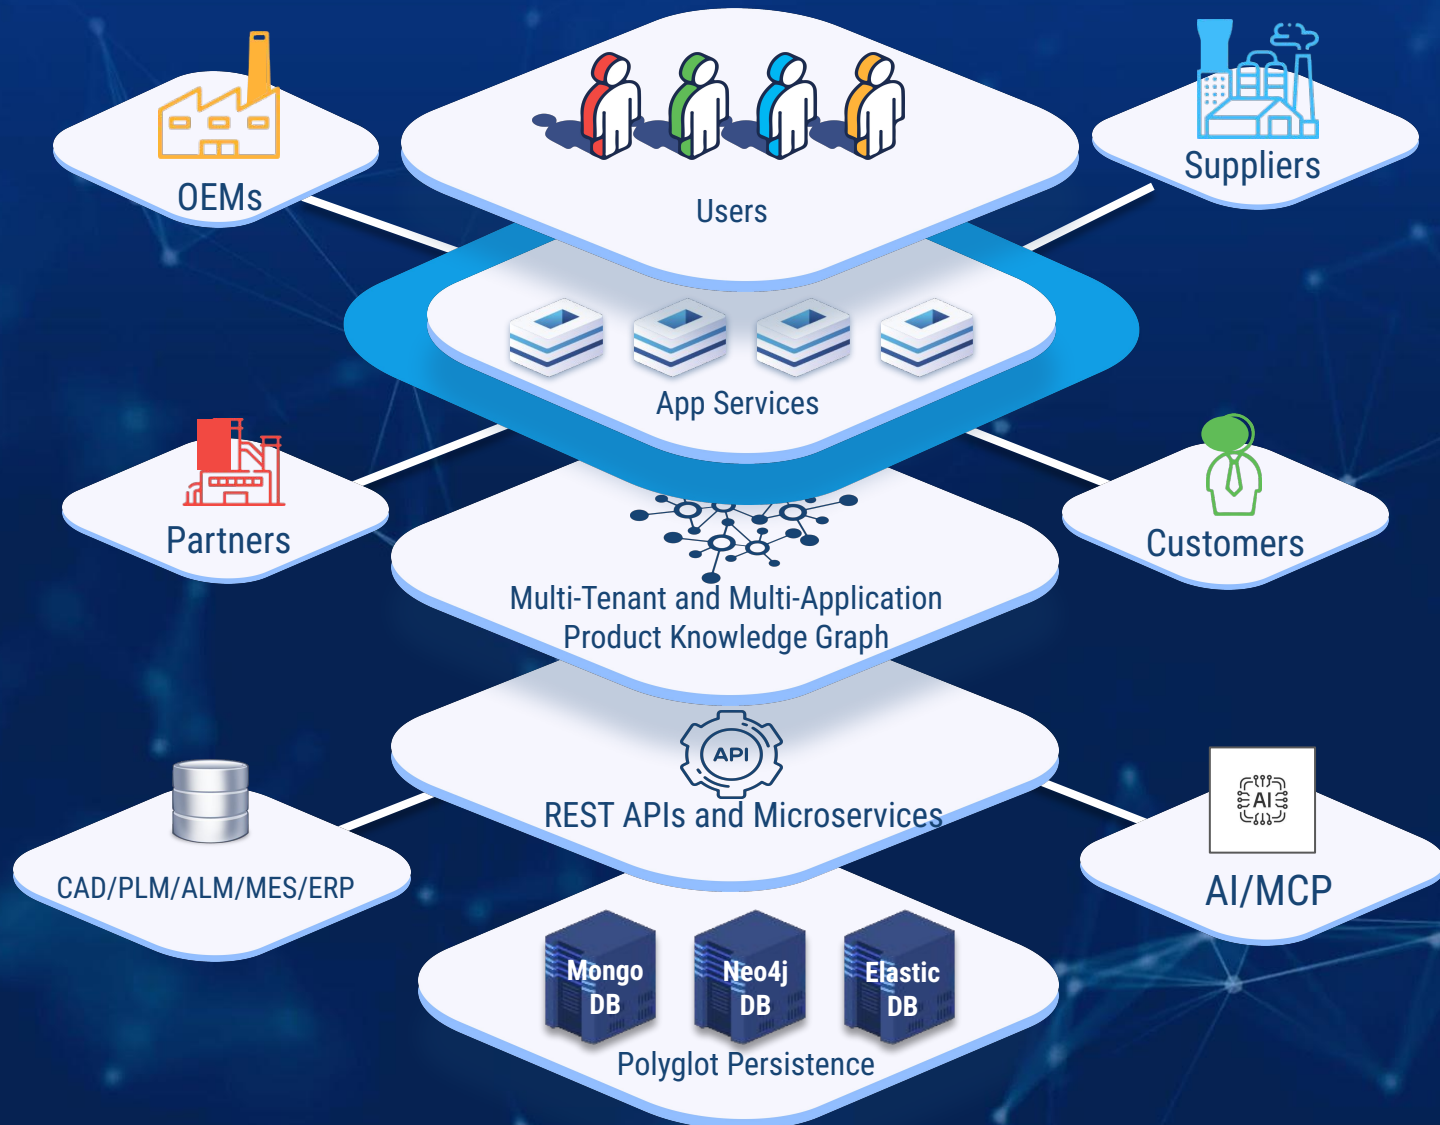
OEMs

Users

Suppliers

App Services

Partners

Customers

Multi-Tenant and Multi-Application Product Knowledge Graph

API

REST APIs and Microservices

CAD/PLM/ALM/MES/ERP

AI

AI/MCP

Mongo DB

Neo4j DB

Elastic DB

Polyglot Persistence